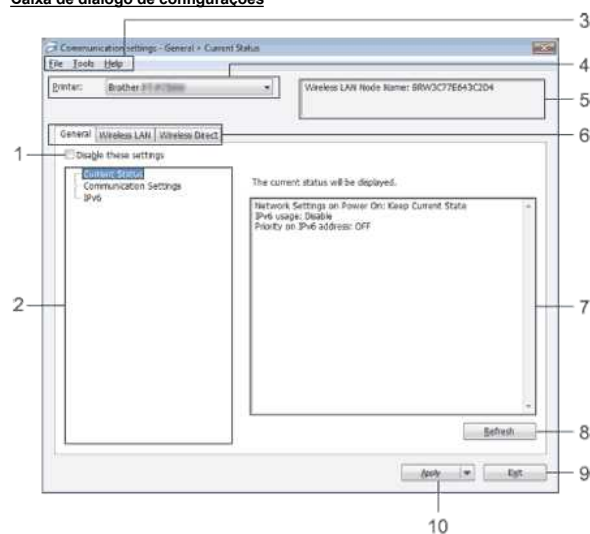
Caixa de diálogo de configurações

Communication settings - General > Current Status

File Tools Help

Printer: Brother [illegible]

Wireless LAN Node Name: BRW3C77E643C2D4

General Wireless LAN Wireless Direct

Disable these settings

Current Status
Communication Settings
IPv6

The current status will be displayed.

Network Settings on Power On: Keep Current State
IPv6 usage: Disable
Priority on IPv6 address: OFF

Refresh

Apply

Exit

1
2
3
4
5
6
7
8
9
10